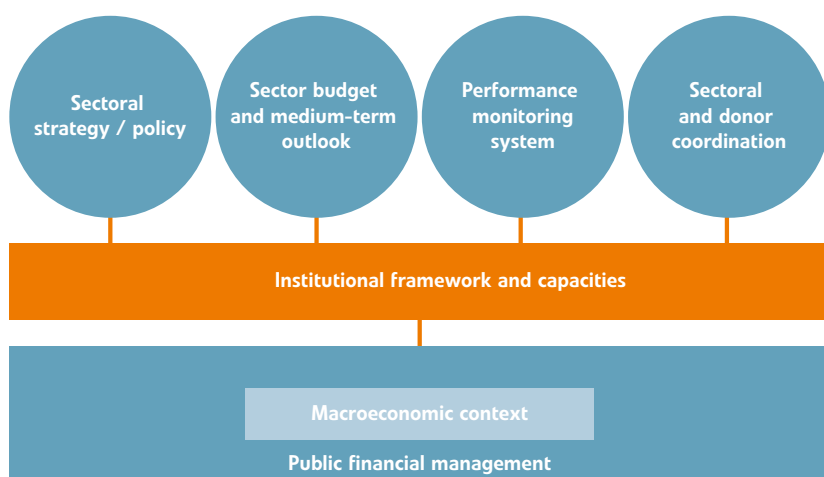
Sectoral strategy / policy

Sector budget and medium-term outlook

Performance monitoring system

Sectoral and donor coordination

Institutional framework and capacities

Macroeconomic context

Public financial management